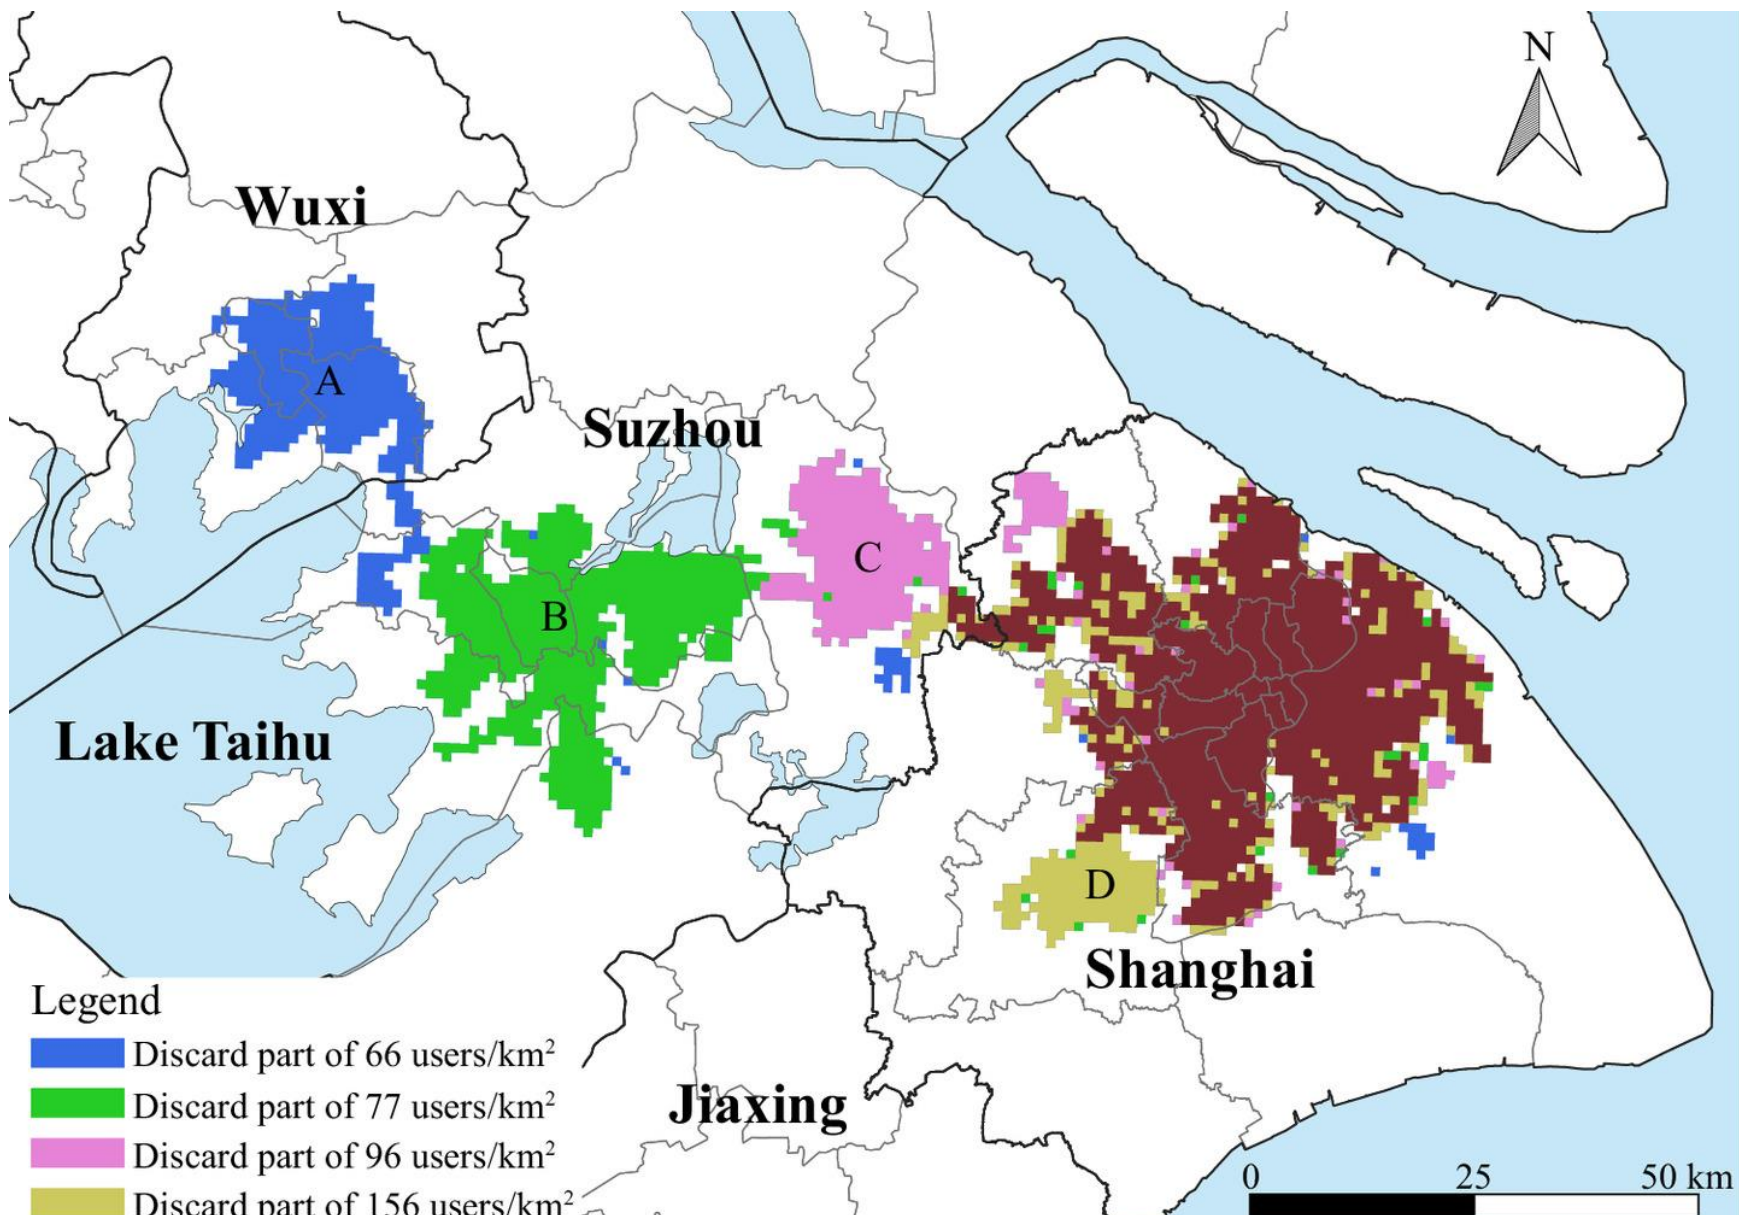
N

Wuxi

A

Suzhou

C

B

Lake Taihu

D

Shanghai

Legend

Discard part of 66 users/km$^2$

Discard part of 77 users/km$^2$

Discard part of 96 users/km$^2$

Discard part of 156 users/km$^2$

Jiaxing

0 25 50 km